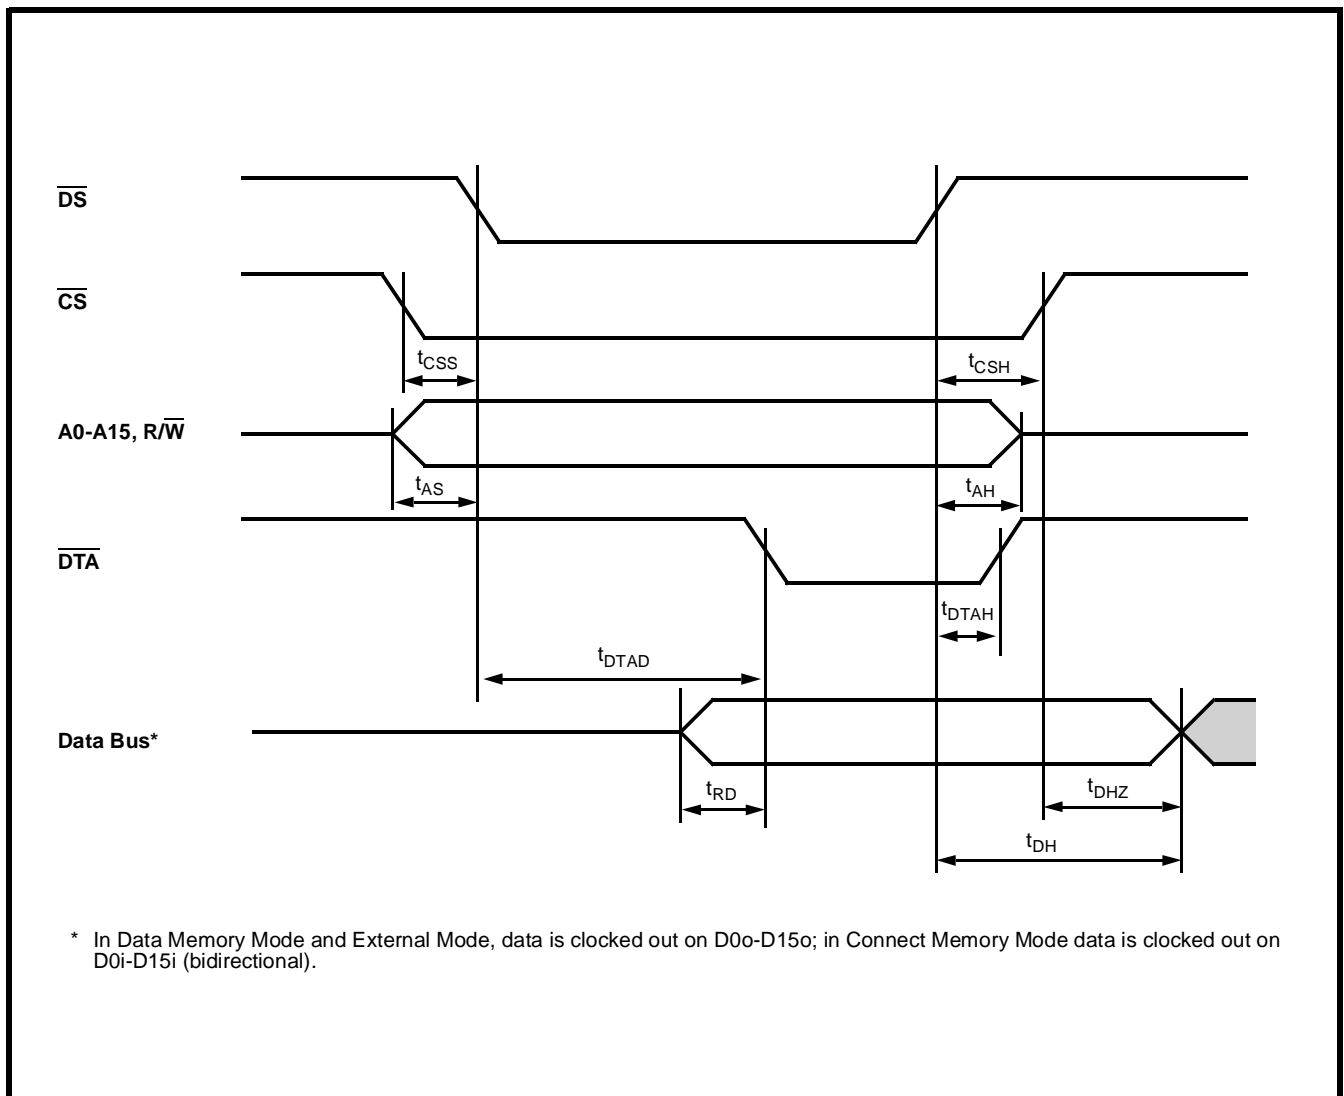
$\overline{DS}$

$\overline{CS}$

$t_{CSS}$

$t_{CSH}$

A0-A15, R/$\overline{W}$

$t_{AS}$

$t_{AH}$

$\overline{DTA}$

$t_{DTAH}$

$t_{DTAD}$

Data Bus*

$t_{RD}$

$t_{DHZ}$

$t_{DH}$

* In Data Memory Mode and External Mode, data is clocked out on D0o-D15o; in Connect Memory Mode data is clocked out on D0i-D15i (bidirectional).